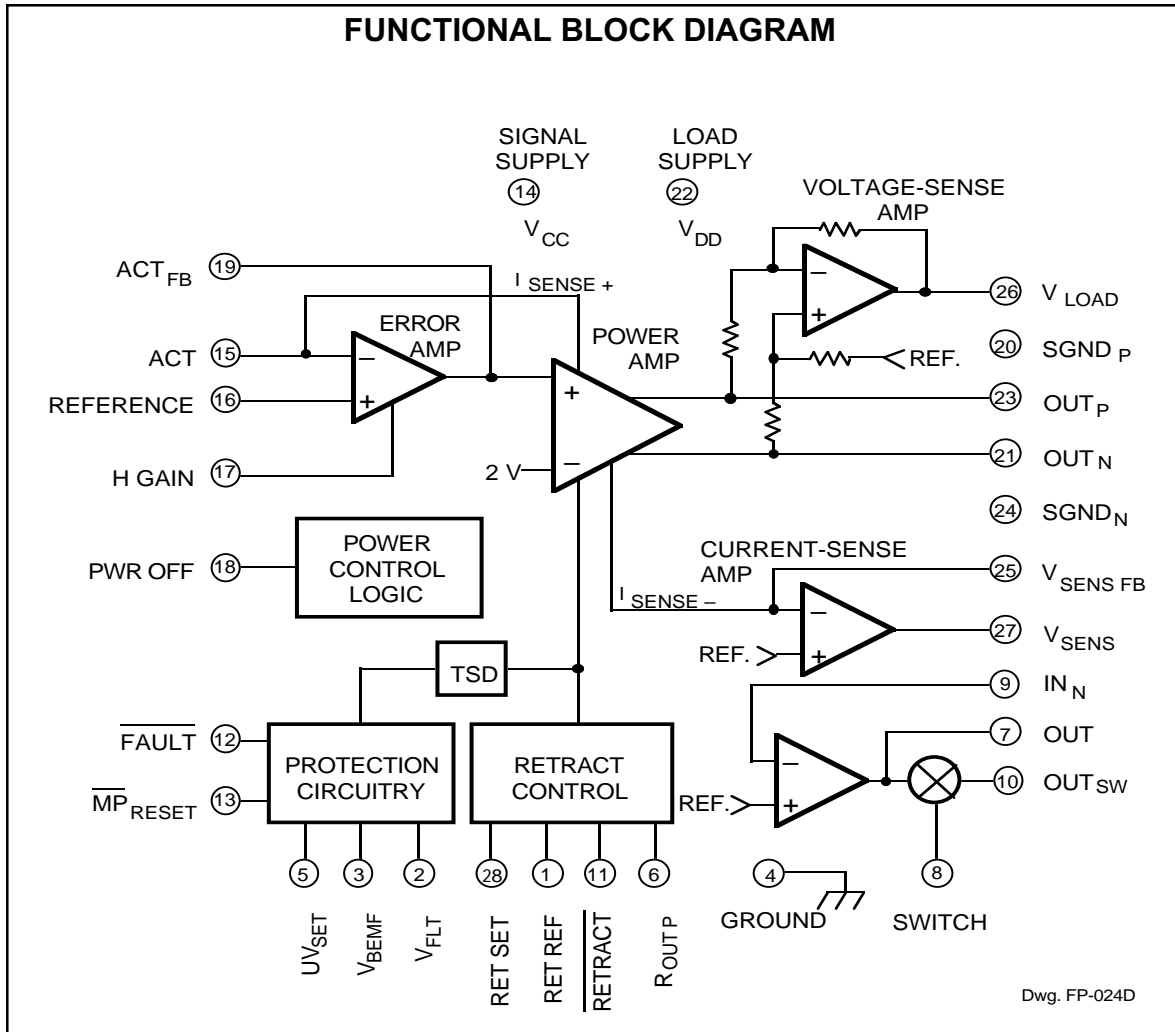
FUNCTIONAL BLOCK DIAGRAM

SIGNAL SUPPLY
14
$V_{CC}$

LOAD SUPPLY
22
$V_{DD}$

VOLTAGE-SENSE AMP

$ACT_{FB}$ 19
$I_{SENSE+}$
ERROR AMP
ACT 15
REFERENCE 16
H GAIN 17
POWER AMP
2 V
26 $V_{LOAD}$
20 $SGND_P$
REF.
23 $OUT_P$
21 $OUT_N$
24 $SGND_N$

PWR OFF 18
POWER CONTROL LOGIC

CURRENT-SENSE AMP
$I_{SENSE-}$
25 $V_{SENS FB}$
27 $V_{SENS}$
REF.

TSD
9 $IN_N$
7 OUT
10 $OUT_{SW}$
REF.

$\overline{FAULT}$ 12
$\overline{MP}_{RESET}$ 13
PROTECTION CIRCUITRY
RETRACT CONTROL

5 $UV_{SET}$
3 $V_{BEMF}$
2 $V_{FLT}$
28 RET SET
1 RET REF
11 $\overline{RETRACT}$
6 $R_{OUT P}$
4 GROUND
8 SWITCH

Dwg. FP-024D